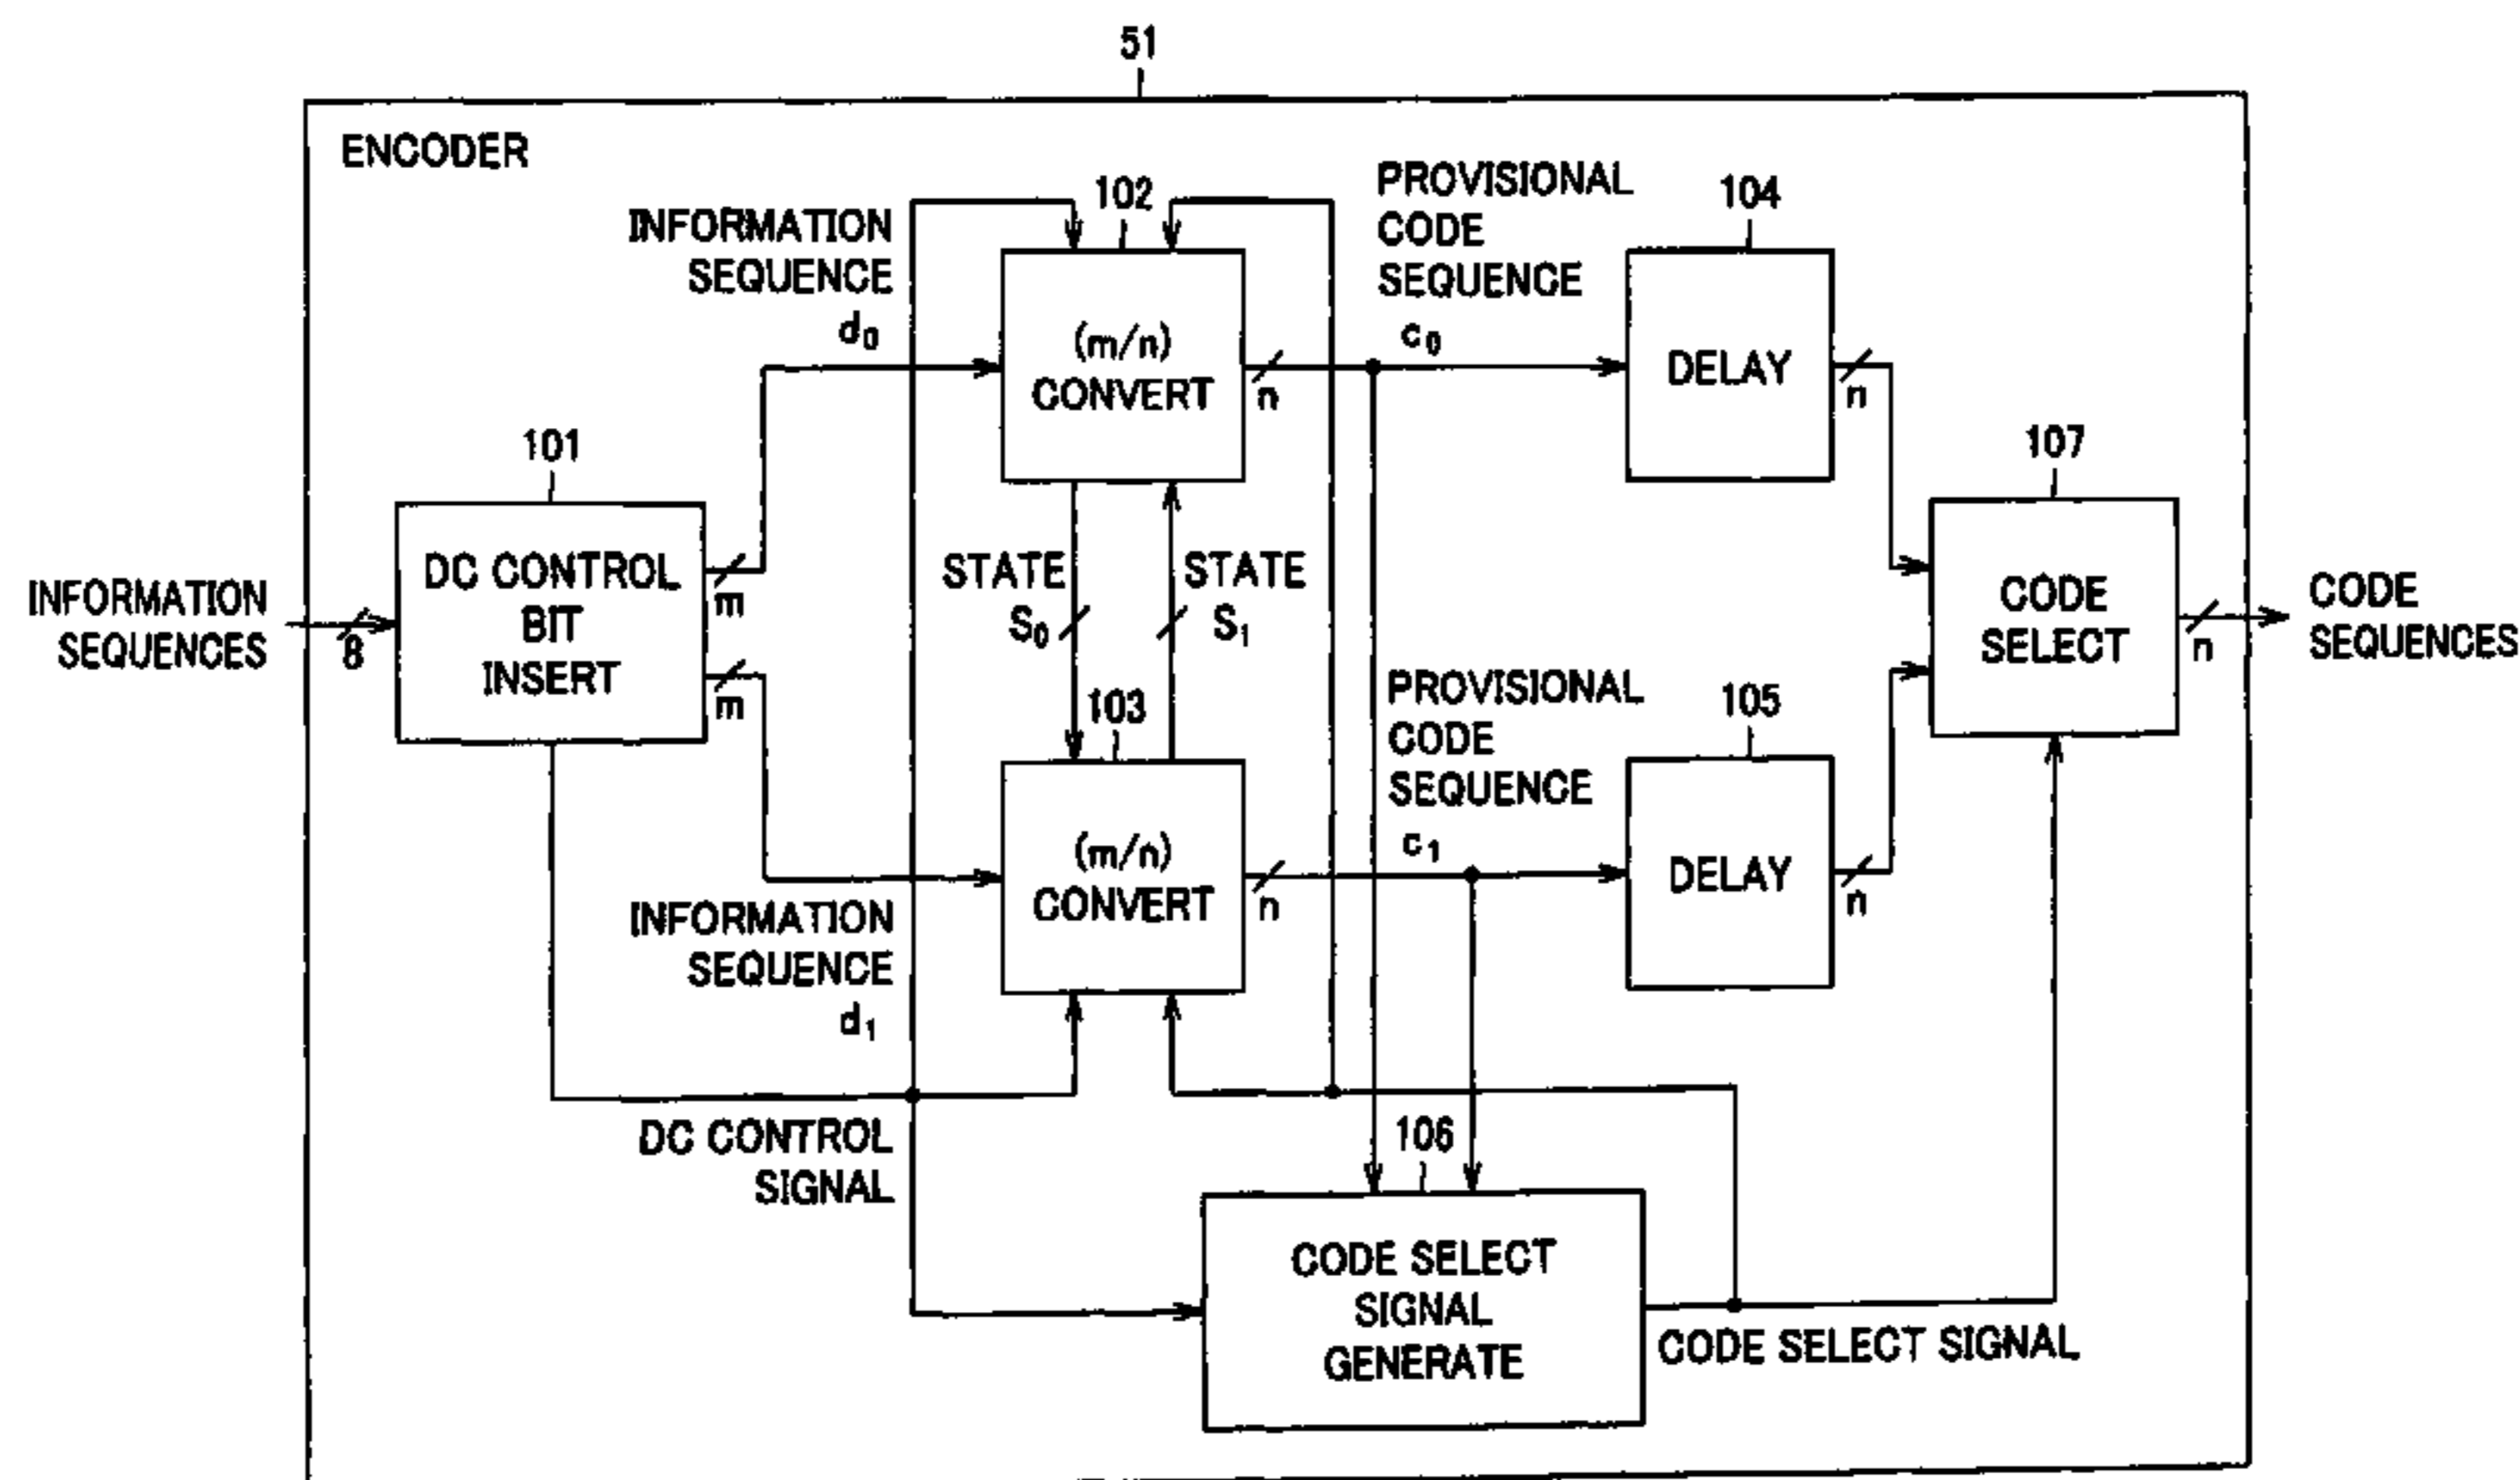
51

ENCODER

102

INFORMATION SEQUENCE $d_0$

(m/n) CONVERT

n

PROVISIONAL CODE SEQUENCE $c_0$

104

DELAY

n

101

DC CONTROL BIT INSERT

INFORMATION SEQUENCES

8

m

m

STATE $S_0$

STATE $S_1$

103

107

CODE SELECT

n

CODE SEQUENCES

PROVISIONAL CODE SEQUENCE $c_1$

105

(m/n) CONVERT

n

DELAY

n

INFORMATION SEQUENCE $d_1$

DC CONTROL SIGNAL

106

CODE SELECT SIGNAL GENERATE

CODE SELECT SIGNAL